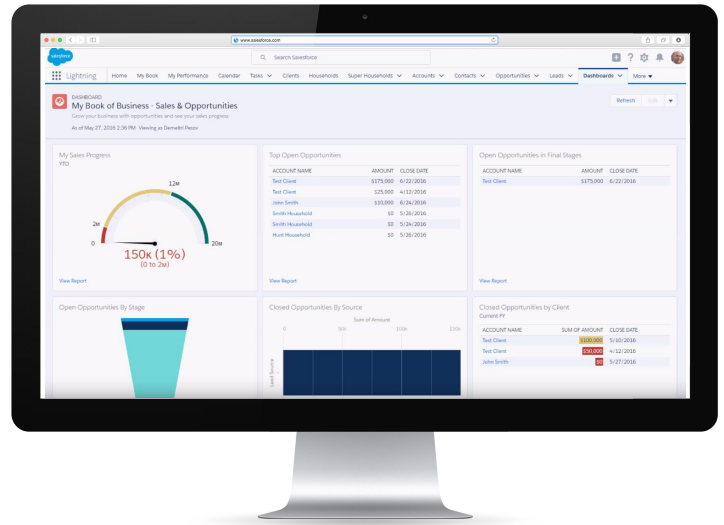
www.salesforce.com

salesforce

Search Salesforce

Lightning Home My Book My Performance Calendar Tasks Clients Households Super Households Accounts Contacts Opportunities Leads Dashboards More

DASHBOARD
My Book of Business - Sales & Opportunities
Grow your business with opportunities and see your sales progress.
As of May 27, 2016 2:36 PM · Viewing as Demetri Pezov

Refresh Edit

My Sales Progress
YTD

12M
2M
0
20M
150K (1%)
(0 to 2M)

View Report

Top Open Opportunities

| ACCOUNT NAME | AMOUNT | CLOSE DATE |
|---|---|---|
| Test Client | $175,000 | 6/22/2016 |
| Test Client | $25,500 | 4/6/2016 |
| John Smith | $10,000 | 6/24/2016 |
| Smith Household | $0 | 5/26/2016 |
| Smith Household | $0 | 5/26/2016 |
| Hunt Household | $0 | 5/26/2016 |

View Report

Open Opportunities in Final Stages

| ACCOUNT NAME | AMOUNT | CLOSE DATE |
|---|---|---|
| Test Client | $175,000 | 6/22/2016 |

View Report

Open Opportunities By Stage

Closed Opportunities By Source
Sum of Amount
0 50K 100K 150K
Lead Source

Closed Opportunities by Client
Current FY

| ACCOUNT NAME | SUM OF AMOUNT | CLOSE DATE |
|---|---|---|
| Test Client | $100,000 | 5/10/2016 |
| Test Client | $50,000 | 4/12/2016 |
| John Smith | $0 | 5/27/2016 |